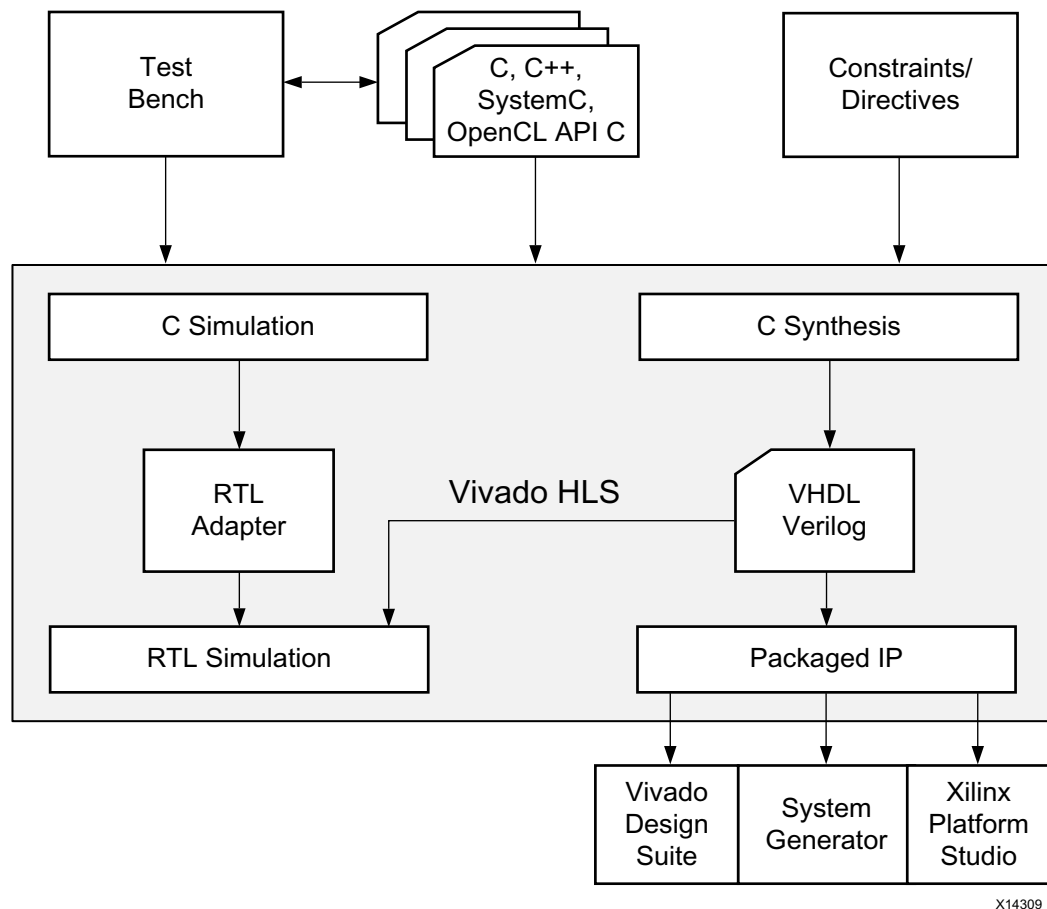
Test Bench

C, C++, SystemC, OpenCL API C

Constraints/ Directives

C Simulation

C Synthesis

RTL Adapter

Vivado HLS

VHDL Verilog

RTL Simulation

Packaged IP

Vivado Design Suite

System Generator

Xilinx Platform Studio

X14309